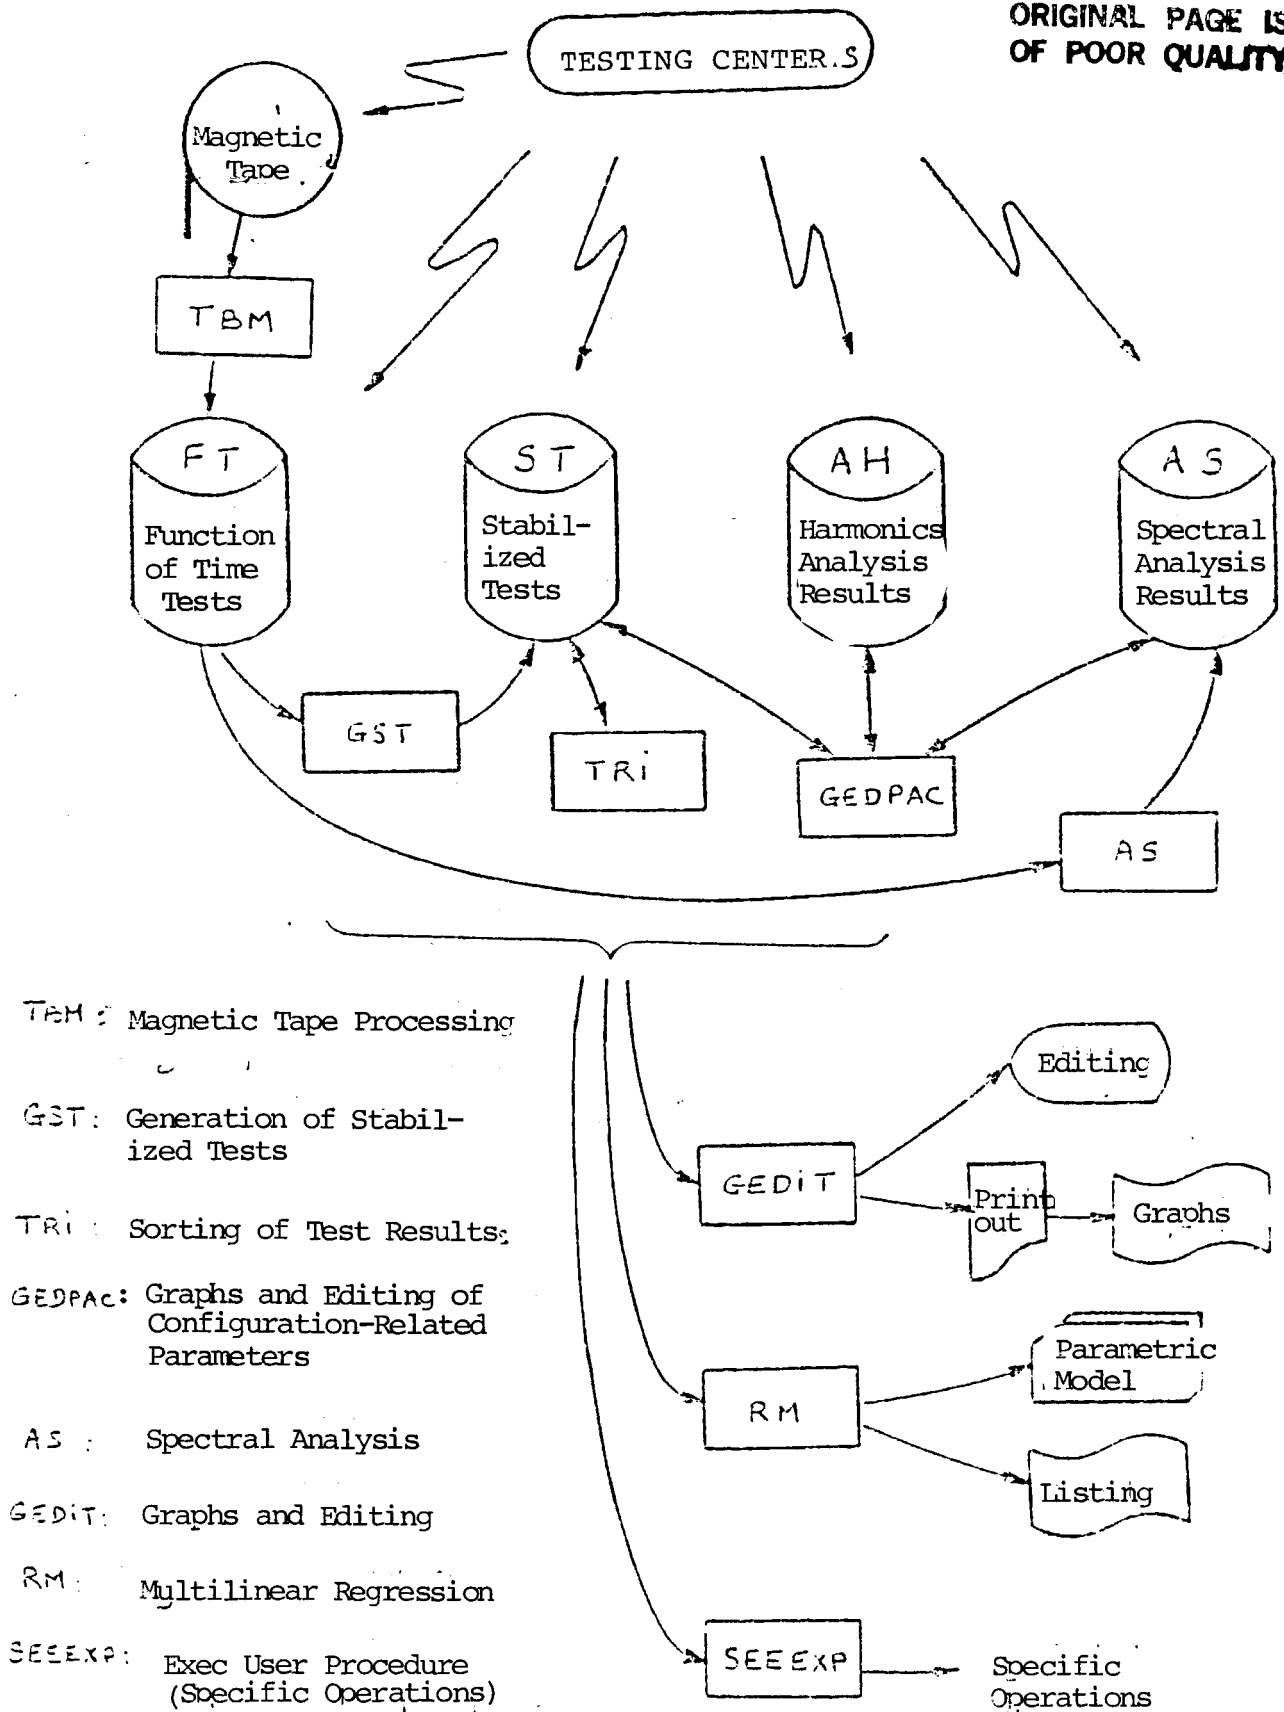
ORIGINAL PAGE IS OF POOR QUALITY

TESTING CENTERS

Magnetic Tape

TBM

FT
Function of Time Tests

ST
Stabilized Tests

AH
Harmonics Analysis Results

AS
Spectral Analysis Results

GST

TRi

GEDPAC

AS

TBM : Magnetic Tape Processing

GST : Generation of Stabilized Tests

TRi : Sorting of Test Results

GEDPAC: Graphs and Editing of Configuration-Related Parameters

AS : Spectral Analysis

GEDIT: Graphs and Editing

RM : Multilinear Regression

SEEEXP: Exec User Procedure (Specific Operations)

Editing

GEDIT

Print out

Graphs

Parametric Model

RM

Listing

SEEEXP

Specific Operations